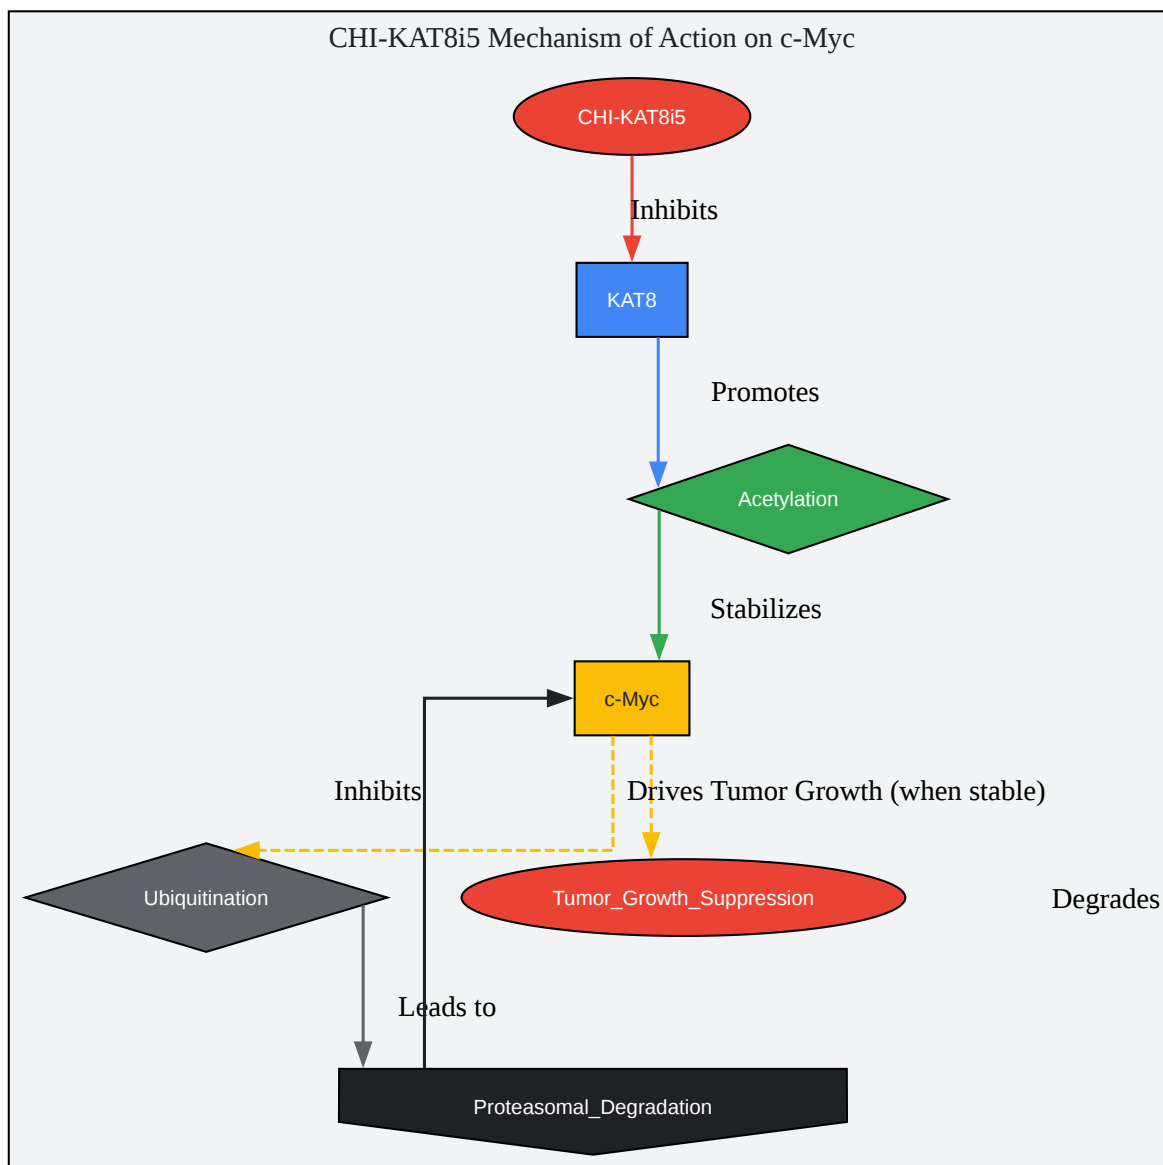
CHI-KAT8i5 Mechanism of Action on c-Myc

CHI-KAT8i5

Inhibits

KAT8

Promotes

Acetylation

Stabilizes

c-Myc

Inhibits

Drives Tumor Growth (when stable)

Ubiquitination

Tumor_Growth_Suppression

Degrades

Leads to

Proteasomal_Degradation